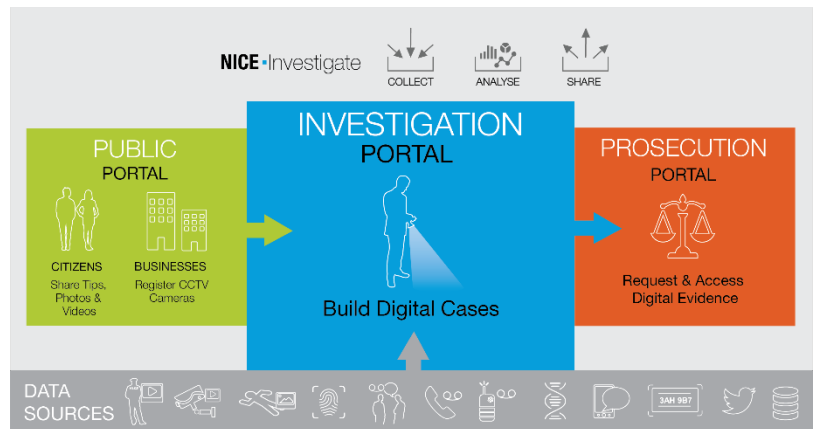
NICE Investigate

COLLECT

ANALYSE

SHARE

PUBLIC
PORTAL

CITIZENS
Share Tips, Photos & Videos

BUSINESSES
Register CCTV Cameras

INVESTIGATION
PORTAL

Build Digital Cases

PROSECUTION
PORTAL

Request & Access Digital Evidence

DATA
SOURCES

3AH 987